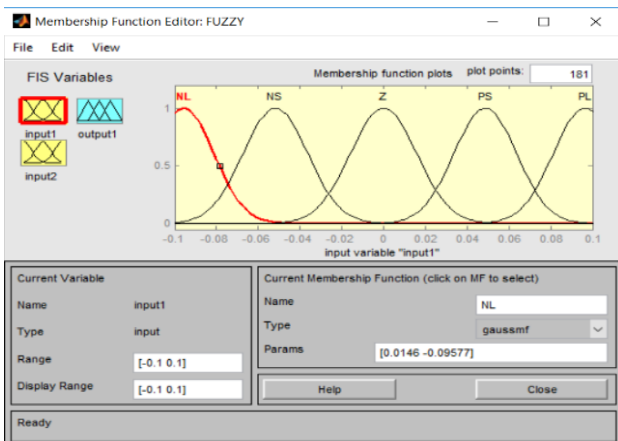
Membership Function Editor: FUZZY

File Edit View

FIS Variables

input1 output1

input2

Membership function plots plot points: 181

NL NS Z PS PL

1

0.5

0

-0.1 -0.08 -0.06 -0.04 -0.02 0 0.02 0.04 0.06 0.08 0.1

input variable "input1"

Current Variable

Name input1

Type input

Range [-0.1 0.1]

Display Range [-0.1 0.1]

Current Membership Function (click on MF to select)

Name NL

Type gaussmf

Params [0.0146 -0.09577]

Help

Close

Ready